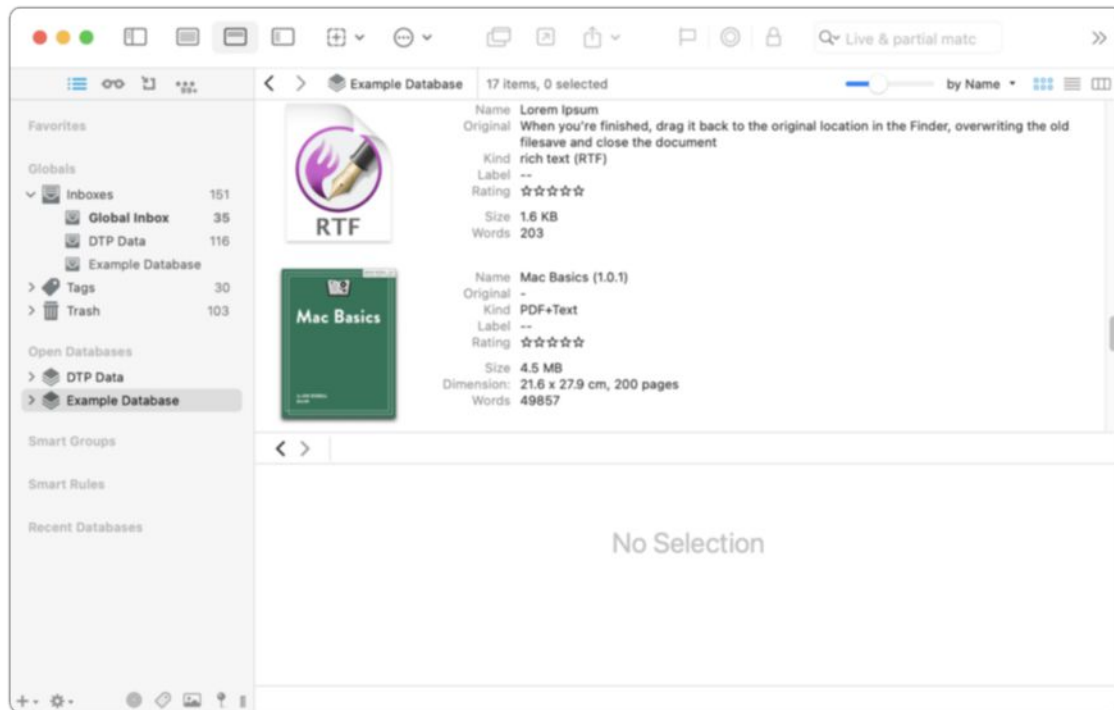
Live & partial matc

Example Database
17 items, 0 selected
by Name

Favorites

Globals
Inboxes 151
Global Inbox 35
DTP Data 116
Example Database
Tags 30
Trash 103

Open Databases
DTP Data
Example Database

Smart Groups

Smart Rules

Recent Databases

RTF

Name Lorem Ipsum
Original When you're finished, drag it back to the original location in the Finder, overwriting the old filesave and close the document
Kind rich text (RTF)
Label --
Rating ☆☆☆☆☆

Size 1.6 KB
Words 203

Mac Basics

Name Mac Basics (1.0.1)
Original -
Kind PDF+Text
Label --
Rating ☆☆☆☆☆

Size 4.5 MB
Dimension: 21.6 x 27.9 cm, 200 pages
Words 49857

No Selection